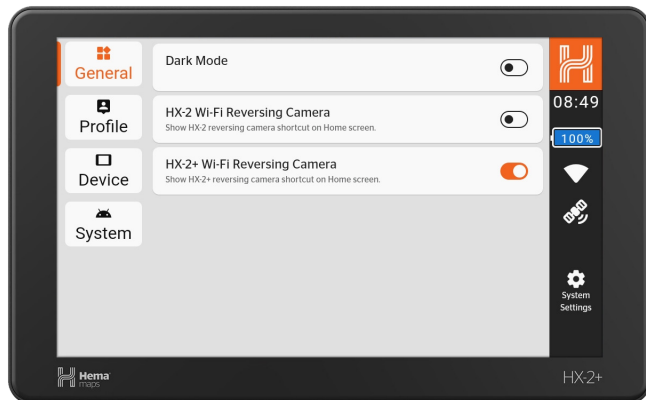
General

Profile

Device

System

Dark Mode

HX-2 Wi-Fi Reversing Camera
Show HX-2 reversing camera shortcut on Home screen.

HX-2+ Wi-Fi Reversing Camera
Show HX-2+ reversing camera shortcut on Home screen.

08:49

100%

System Settings

Hema maps

HX-2+